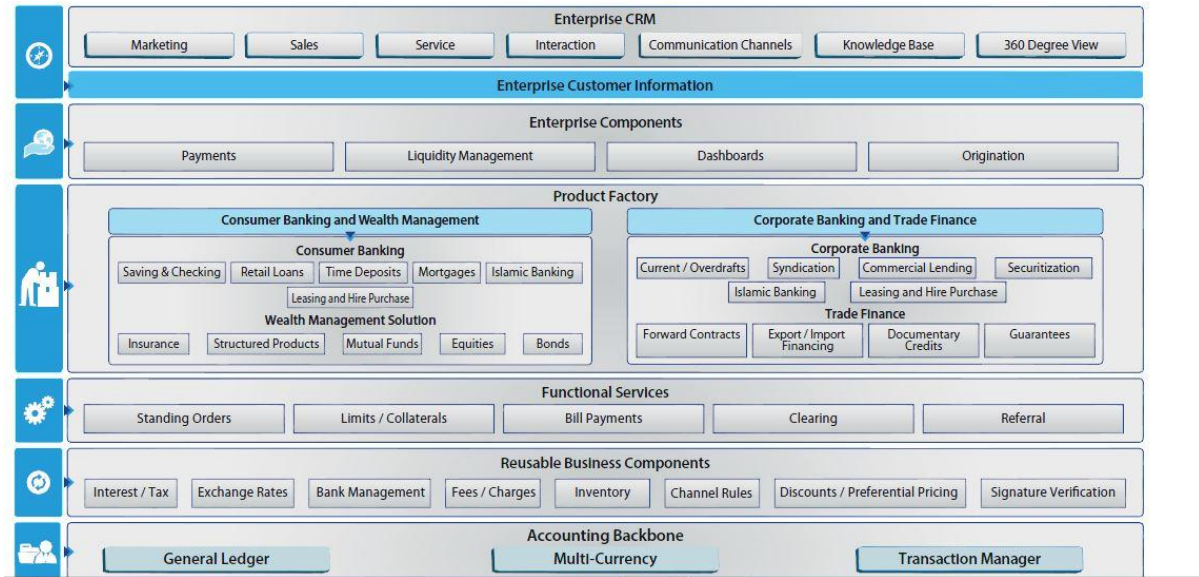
Enterprise CRM

Marketing | Sales | Service | Interaction | Communication Channels | Knowledge Base | 360 Degree View

Enterprise Customer Information

Enterprise Components

Payments | Liquidity Management | Dashboards | Origination

Product Factory

Consumer Banking and Wealth Management

Consumer Banking

Saving & Checking | Retail Loans | Time Deposits | Mortgages | Islamic Banking

Leasing and Hire Purchase

Wealth Management Solution

Insurance | Structured Products | Mutual Funds | Equities | Bonds

Corporate Banking and Trade Finance

Corporate Banking

Current / Overdrafts | Syndication | Commercial Lending | Securitization

Islamic Banking | Leasing and Hire Purchase

Trade Finance

Forward Contracts | Export / Import Financing | Documentary Credits | Guarantees

Functional Services

Standing Orders | Limits / Collaterals | Bill Payments | Clearing | Referral

Reusable Business Components

Interest / Tax | Exchange Rates | Bank Management | Fees / Charges | Inventory | Channel Rules | Discounts / Preferential Pricing | Signature Verification

Accounting Backbone

General Ledger | Multi-Currency | Transaction Manager